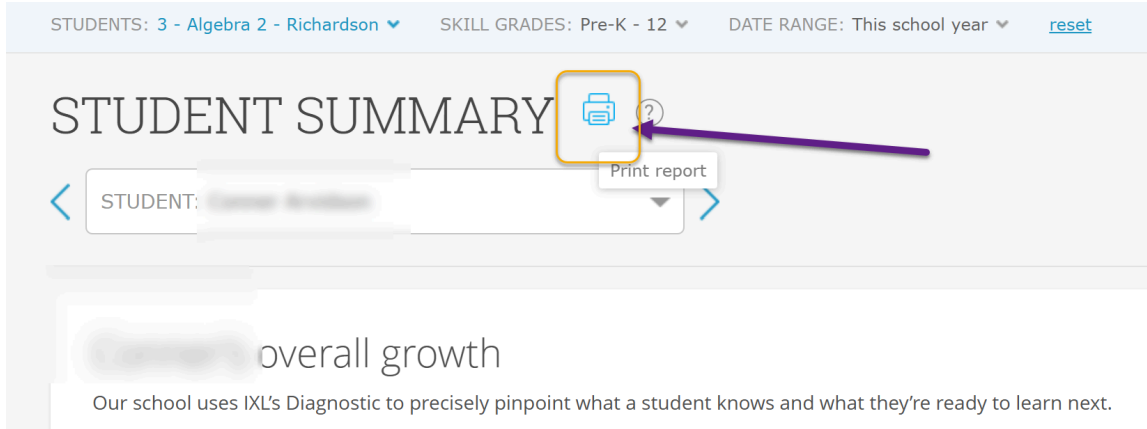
STUDENTS: 3 - Algebra 2 - Richardson SKILL GRADES: Pre-K - 12 DATE RANGE: This school year reset

STUDENT SUMMARY ?

Print report

STUDENT: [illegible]

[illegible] overall growth

Our school uses IXL's Diagnostic to precisely pinpoint what a student knows and what they're ready to learn next.